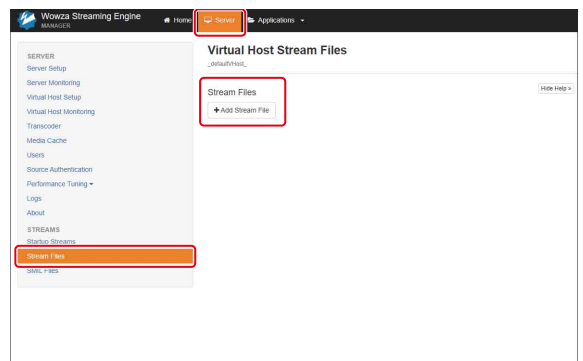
Wowza Streaming Engine
MANAGER

Home
Server
Applications

SERVER
Server Setup
Server Monitoring
Virtual Host Setup
Virtual Host Monitoring
Transcoder
Media Cache
Users
Source Authentication
Performance Tuning
Logs
About

STREAMS
Startup Streams
Stream Files
SMIL Files

Virtual Host Stream Files
_defaultVHost_

Hide Help »

Stream Files
+ Add Stream File